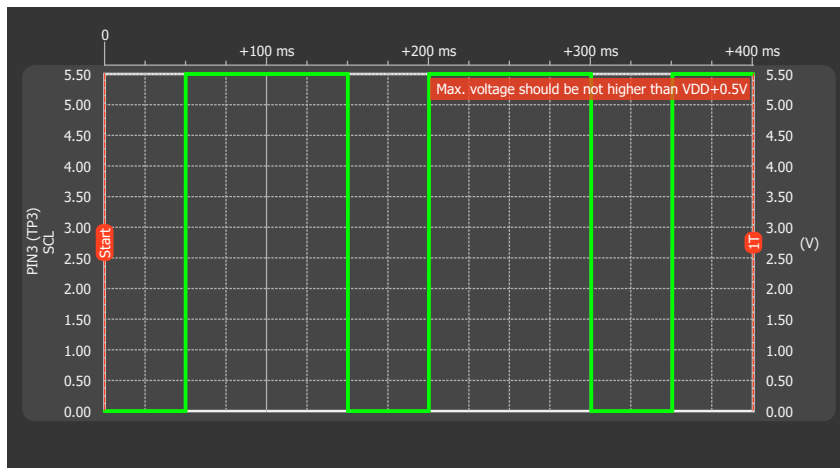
0
+100 ms
+200 ms
+300 ms
+400 ms

Max. voltage should be not higher than VDD+0.5V

PIN3 (TP3)
SCL

Start

1T

(V)

5.50
5.00
4.50
4.00
3.50
3.00
2.50
2.00
1.50
1.00
0.50
0.00

5.50
5.00
4.50
4.00
3.50
3.00
2.50
2.00
1.50
1.00
0.50
0.00